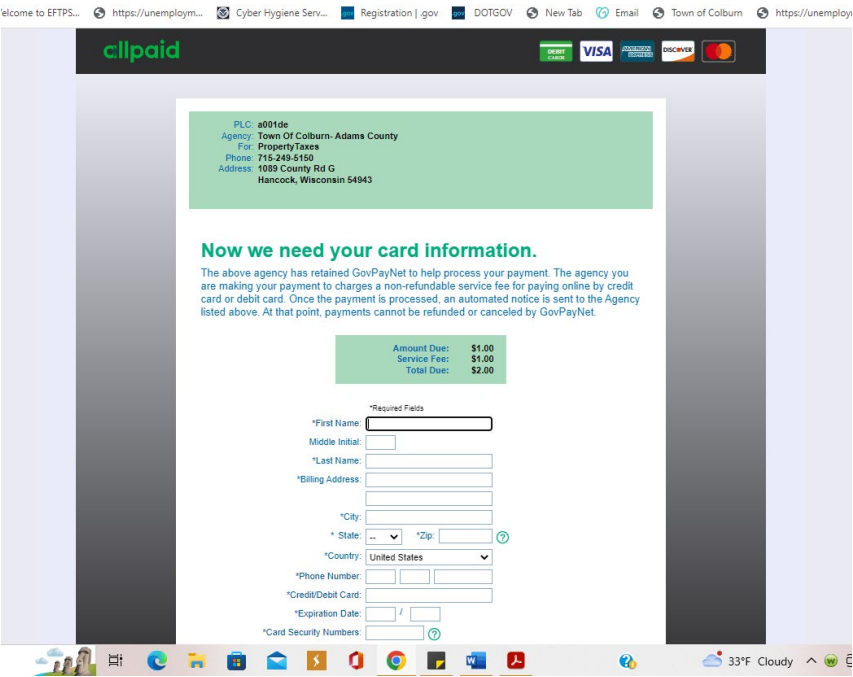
elcome to EFTPS... https://unemploym... Cyber Hygiene Serv... Registration | .gov DOTGOV New Tab Email Town of Colburn https://unemploy

allpaid

DEBIT CARDS VISA AMERICAN EXPRESS DISCOVER

PLC: a001de
Agency: Town Of Colburn- Adams County
For: PropertyTaxes
Phone: 715-249-5150
Address: 1089 County Rd G
Hancock, Wisconsin 54943

Now we need your card information.

The above agency has retained GovPayNet to help process your payment. The agency you are making your payment to charges a non-refundable service fee for paying online by credit card or debit card. Once the payment is processed, an automated notice is sent to the Agency listed above. At that point, payments cannot be refunded or canceled by GovPayNet.

| | |
|---|---|
| Amount Due: | $1.00 |
| Service Fee: | $1.00 |
| Total Due: | $2.00 |

*Required Fields

*First Name:
Middle Initial:
*Last Name:
*Billing Address:
*City:
* State: -- *Zip:
*Country: United States
*Phone Number:
*Credit/Debit Card:
*Expiration Date: /
*Card Security Numbers:

33°F Cloudy